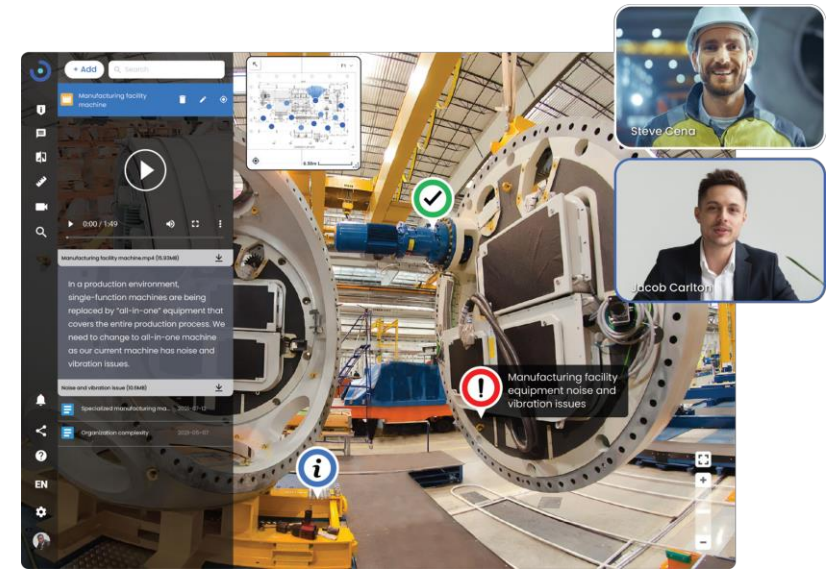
+ Add
Search

Manufacturing facility machine

0:00 / 1:49

Manufacturing facility machine.mp4 (15.93MB)

In a production environment, single-function machines are being replaced by "all-in-one" equipment that covers the entire production process. We need to change to all-in-one machine as our current machine has noise and vibration issues.

Noise and vibration issue (10.5MB)

Specialized manufacturing ma... 2021-07-12

Organization complexity 2021-05-17

EN

F1

Manufacturing facility equipment noise and vibration issues

Steve Cena

Jacob Carlton